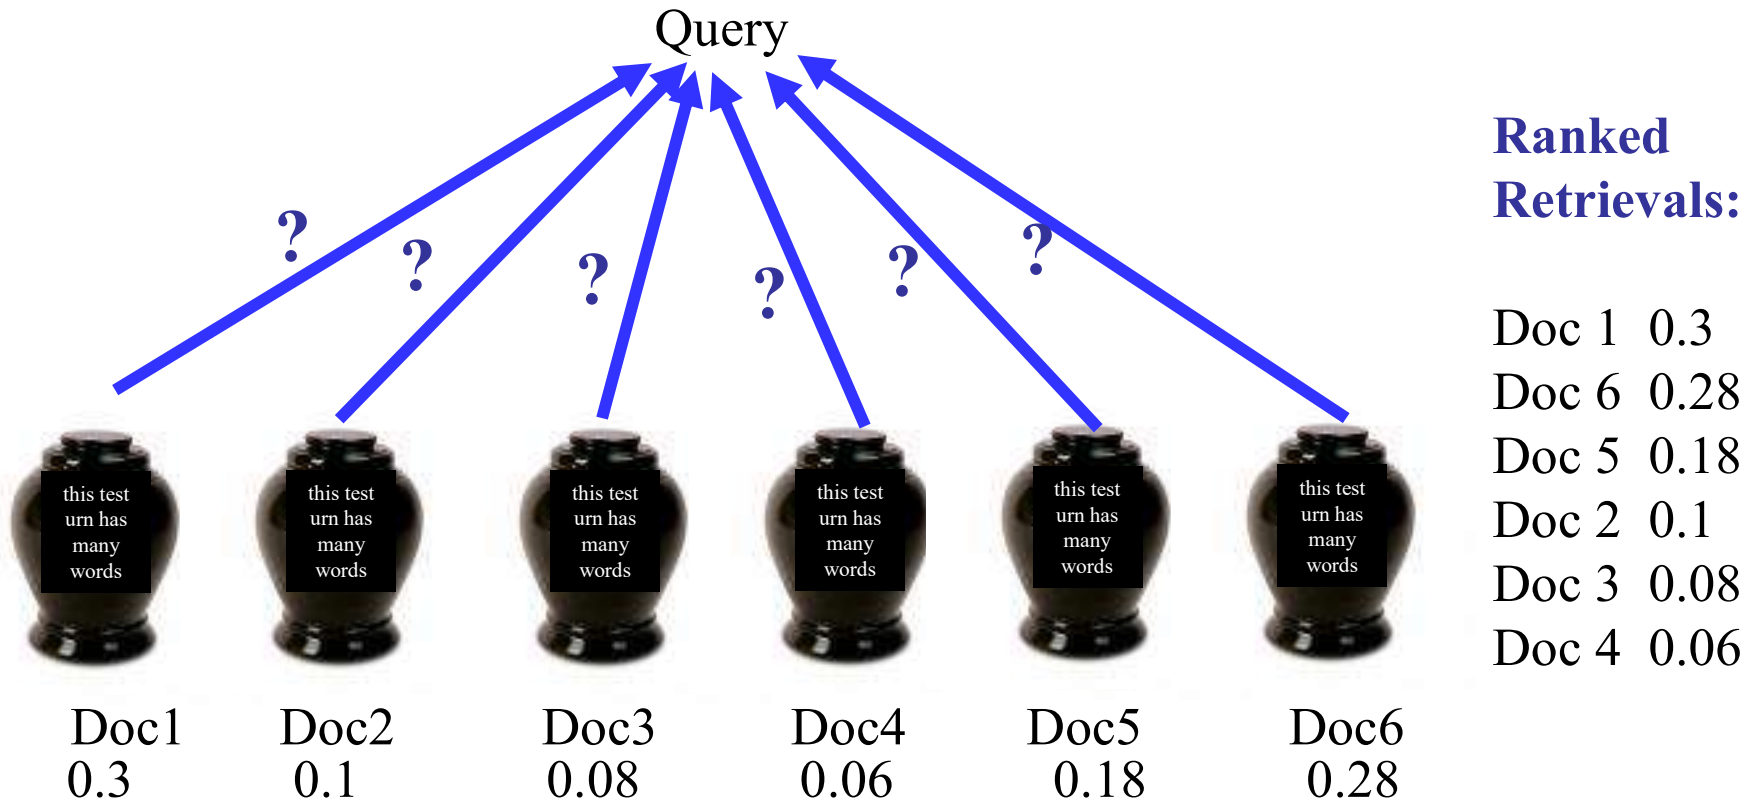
Query

?
?
?
?
?
?

this test urn has many words

this test urn has many words

this test urn has many words

this test urn has many words

this test urn has many words

this test urn has many words

Doc1
0.3

Doc2
0.1

Doc3
0.08

Doc4
0.06

Doc5
0.18

Doc6
0.28

Ranked Retrievals:

Doc 1 0.3
Doc 6 0.28
Doc 5 0.18
Doc 2 0.1
Doc 3 0.08
Doc 4 0.06